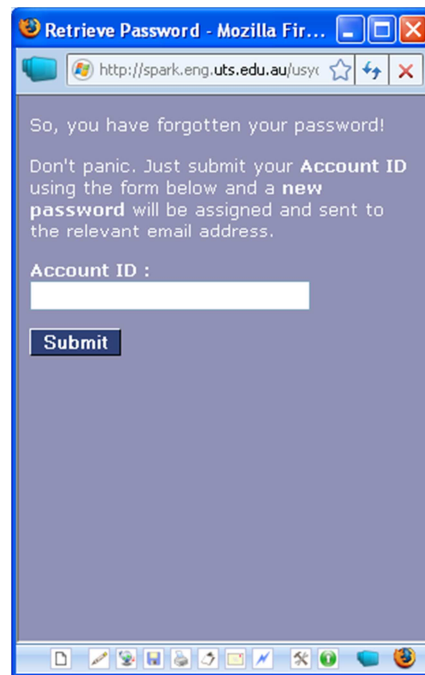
Retrieve Password - Mozilla Fir...

http://spark.eng.uts.edu.au/usy

So, you have forgotten your password!

Don't panic. Just submit your **Account ID** using the form below and a **new password** will be assigned and sent to the relevant email address.

**Account ID :**

Submit